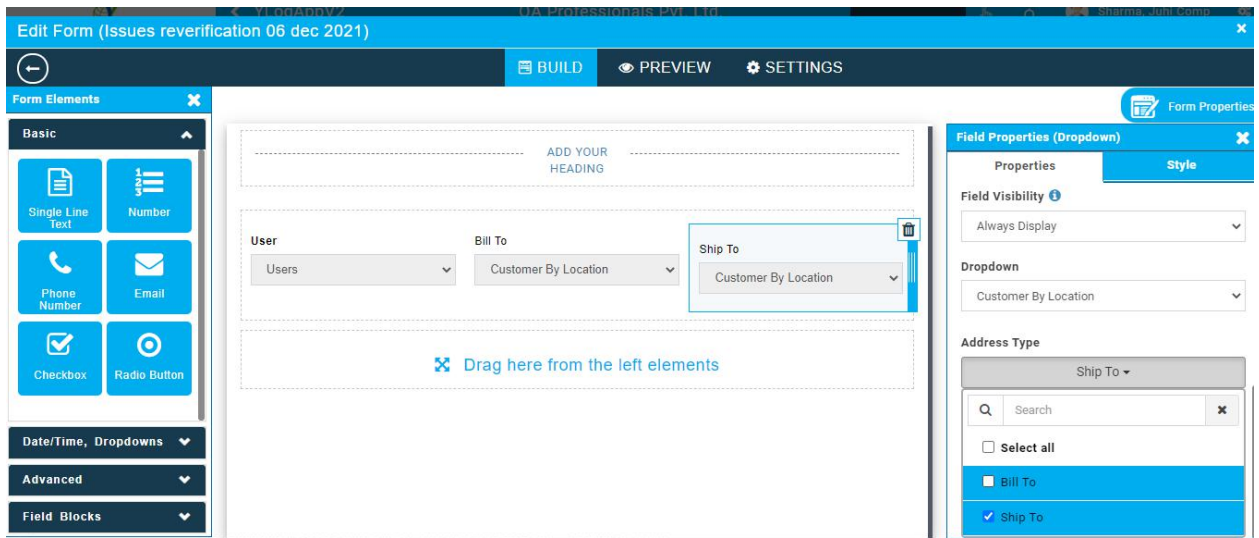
Edit Form (Issues reverification 06 dec 2021)

BUILD PREVIEW SETTINGS

Form Elements

Basic

Single Line Text
Number
Phone Number
Email
Checkbox
Radio Button

Date/Time, Dropdowns
Advanced
Field Blocks

ADD YOUR HEADING

User
Users
Bill To
Customer By Location
Ship To
Customer By Location

Drag here from the left elements

Form Properties

Field Properties (Dropdown)
Properties
Style
Field Visibility
Always Display
Dropdown
Customer By Location
Address Type
Ship To
Search
Select all
Bill To
Ship To